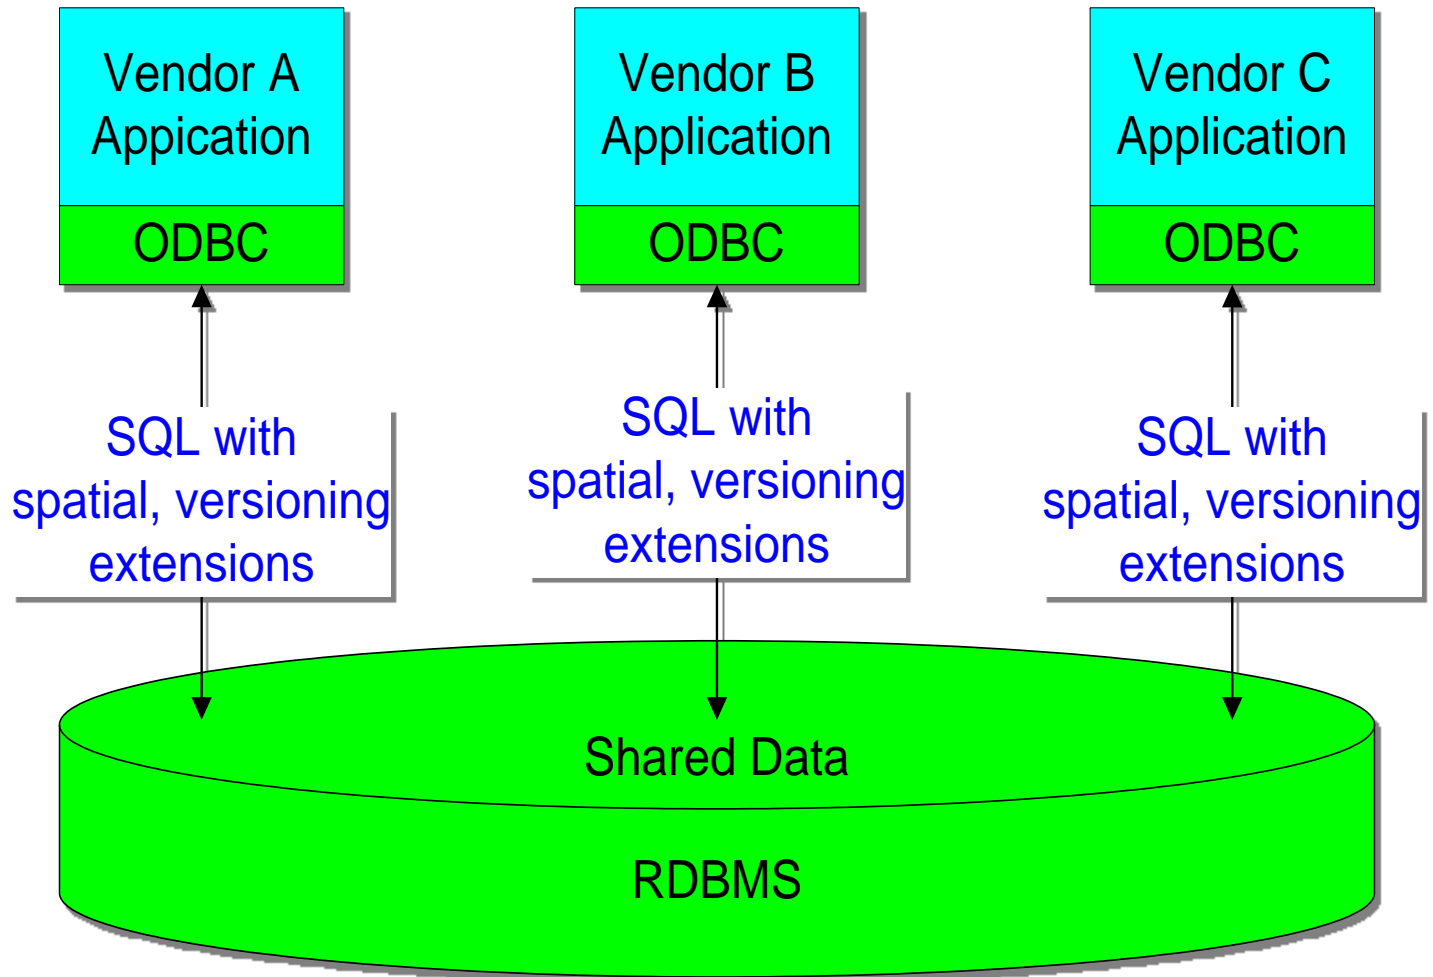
Vendor A Appication

ODBC

Vendor B Application

ODBC

Vendor C Application

ODBC

SQL with spatial, versioning extensions

SQL with spatial, versioning extensions

SQL with spatial, versioning extensions

Shared Data

RDBMS